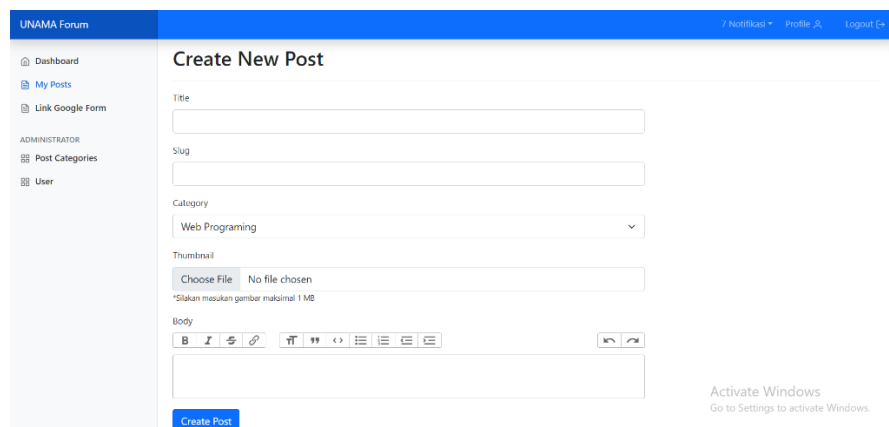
UNAMA Forum

7 Notifikasi Profile Logout

Dashboard
My Posts
Link Google Form

ADMINISTRATOR
Post Categories
User

Create New Post

Title

Slug

Category

Web Programing

Thumbnail

Choose File No file chosen

*Silakan masukan gambar maksimal 1 MB

Body

B I

Create Post

Activate Windows
Go to Settings to activate Windows.